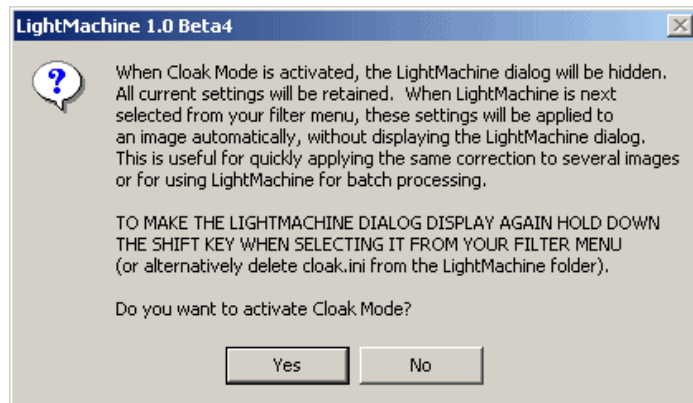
LightMachine 1.0 Beta4

When Cloak Mode is activated, the LightMachine dialog will be hidden. All current settings will be retained. When LightMachine is next selected from your filter menu, these settings will be applied to an image automatically, without displaying the LightMachine dialog. This is useful for quickly applying the same correction to several images or for using LightMachine for batch processing.

TO MAKE THE LIGHTMACHINE DIALOG DISPLAY AGAIN HOLD DOWN THE SHIFT KEY WHEN SELECTING IT FROM YOUR FILTER MENU (or alternatively delete cloak.ini from the LightMachine folder).

Do you want to activate Cloak Mode?

Yes

No